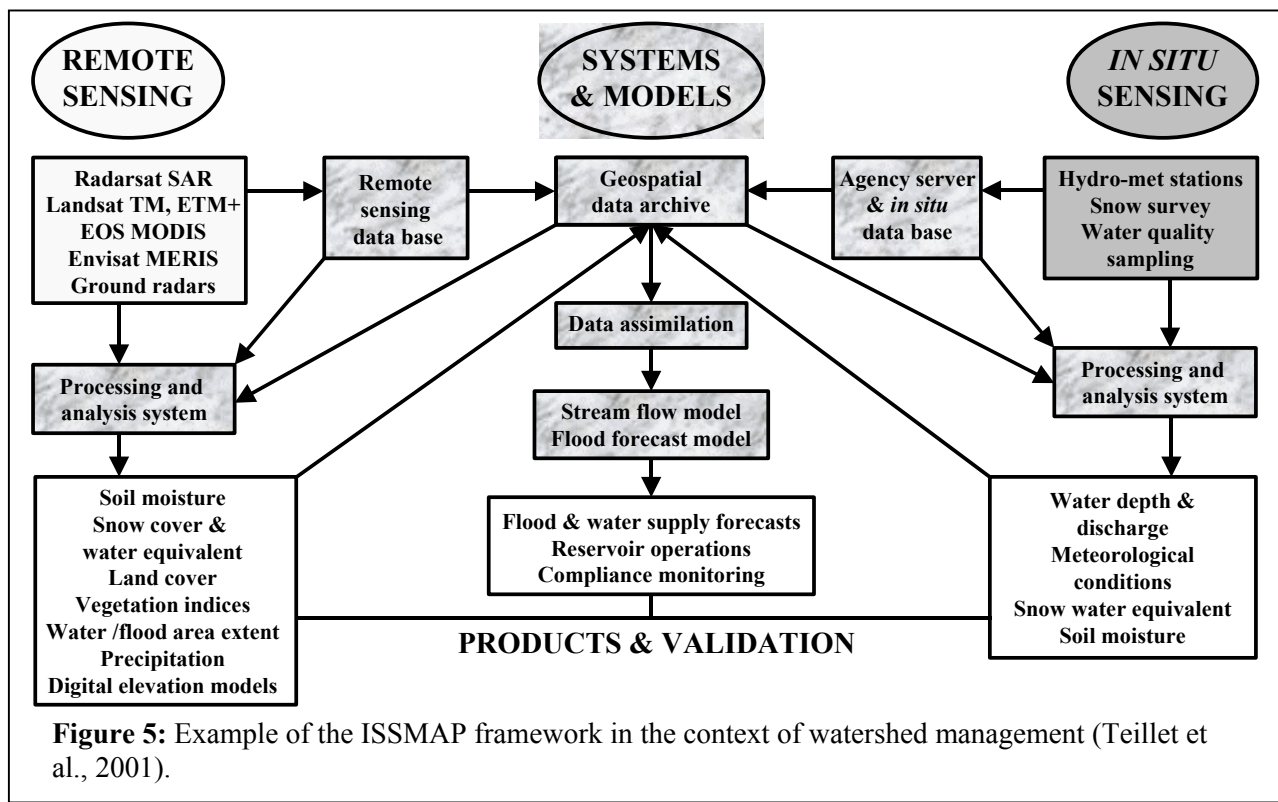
REMOTE SENSING

SYSTEMS & MODELS

*IN SITU* SENSING

Radarsat SAR
Landsat TM, ETM+
EOS MODIS
Envisat MERIS
Ground radars

Remote sensing data base

Geospatial data archive

Agency server & *in situ* data base

Hydro-met stations
Snow survey
Water quality sampling

Data assimilation

Processing and analysis system

Stream flow model
Flood forecast model

Processing and analysis system

Soil moisture
Snow cover & water equivalent
Land cover
Vegetation indices
Water /flood area extent
Precipitation
Digital elevation models

Flood & water supply forecasts
Reservoir operations
Compliance monitoring

Water depth & discharge
Meteorological conditions
Snow water equivalent
Soil moisture

PRODUCTS & VALIDATION

**Figure 5:** Example of the ISSMAP framework in the context of watershed management (Teillet et al., 2001).